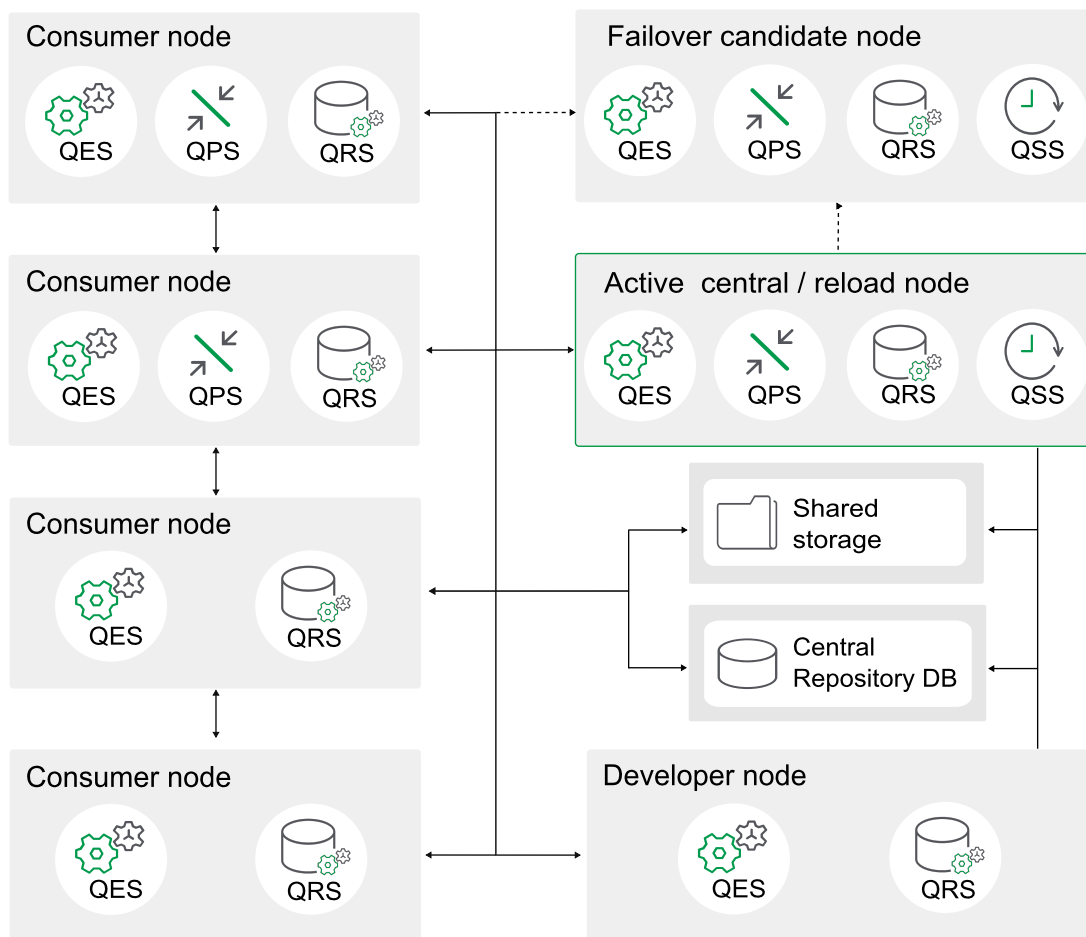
Consumer node

QES

QPS

QRS

Failover candidate node

QES

QPS

QRS

QSS

Consumer node

QES

QPS

QRS

Active central / reload node

QES

QPS

QRS

QSS

Shared storage

Consumer node

QES

QRS

Central Repository DB

Consumer node

QES

QRS

Developer node

QES

QRS